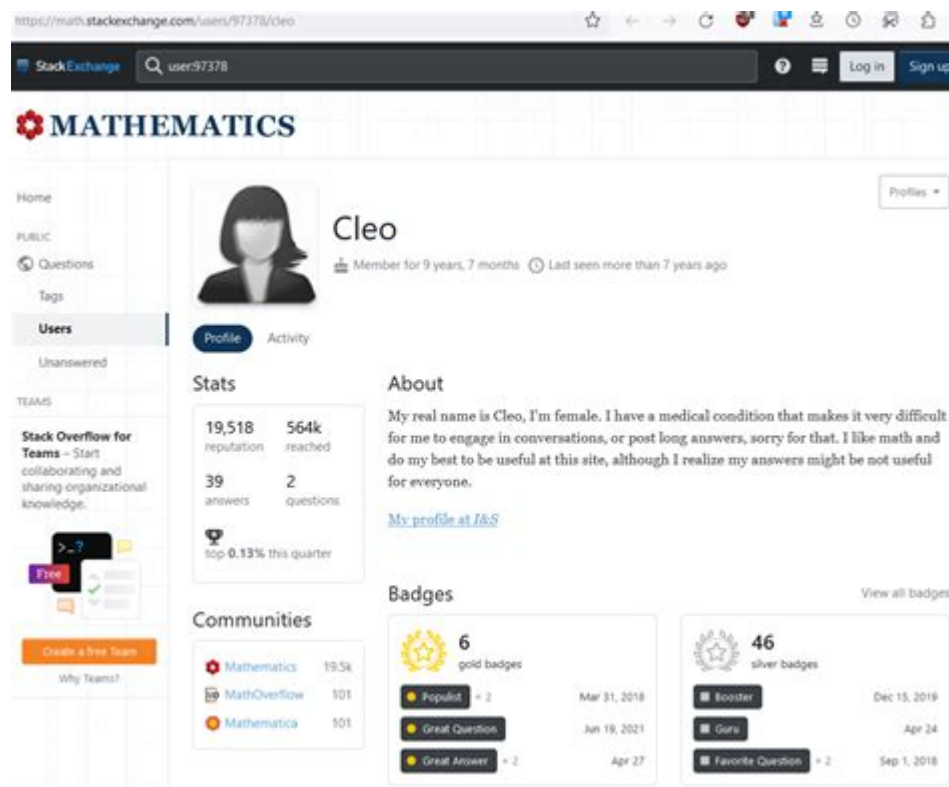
https://math.stackexchange.com/users/97378/cleo

StackExchange
user:97378
Log in
Sign up

MATHEMATICS

Home
PUBLIC
Questions
Tags
Users
Unanswered
TEAMS
Stack Overflow for Teams – Start collaborating and sharing organizational knowledge.
>_?
Free
Create a free Team
Why Teams?

Profiles

Cleo
Member for 9 years, 7 months
Last seen more than 7 years ago

Profile
Activity

Stats
19,518 reputation
564k reached
39 answers
2 questions
top 0.13% this quarter

About
My real name is Cleo, I'm female. I have a medical condition that makes it very difficult for me to engage in conversations, or post long answers, sorry for that. I like math and do my best to be useful at this site, although I realize my answers might be not useful for everyone.

My profile at I&S

Communities
| Mathematics | 19.5k |
|---|---|
| MathOverflow | 101 |
| Mathematica | 101 |

Badges
View all badges

6 gold badges
Populist × 2 Mar 31, 2018
Great Question Jun 19, 2021
Great Answer × 2 Apr 27

46 silver badges
Booster Dec 15, 2019
Guru Apr 24
Favorite Question × 2 Sep 1, 2018